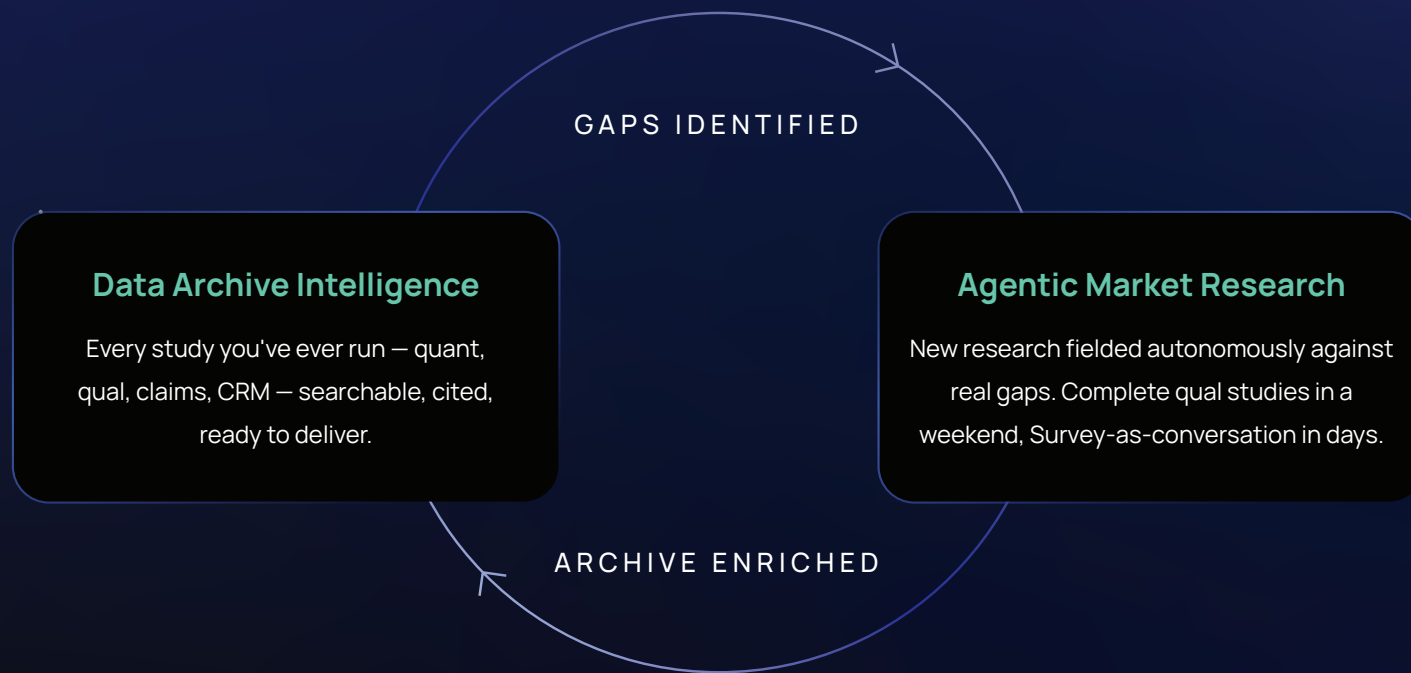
GAPS IDENTIFIED

Data Archive Intelligence

Every study you've ever run — quant, qual, claims, CRM — searchable, cited, ready to deliver.

Agentic Market Research

New research fielded autonomously against real gaps. Complete qual studies in a weekend, Survey-as-conversation in days.

ARCHIVE ENRICHED